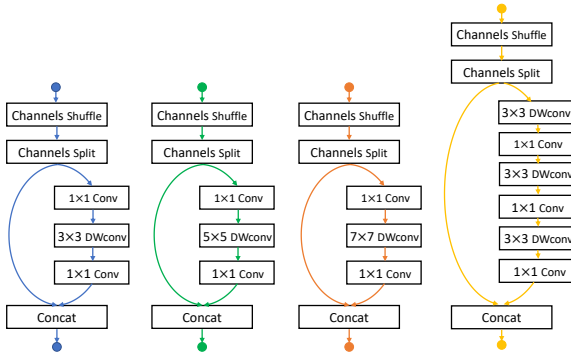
Channels Shuffle

Channels Split

1×1 Conv

3×3 DWconv

1×1 Conv

Concat

Channels Shuffle

Channels Split

1×1 Conv

5×5 DWconv

1×1 Conv

Concat

Channels Shuffle

Channels Split

1×1 Conv

7×7 DWconv

1×1 Conv

Concat

Channels Shuffle

Channels Split

3×3 DWconv

1×1 Conv

3×3 DWconv

1×1 Conv

3×3 DWconv

1×1 Conv

Concat